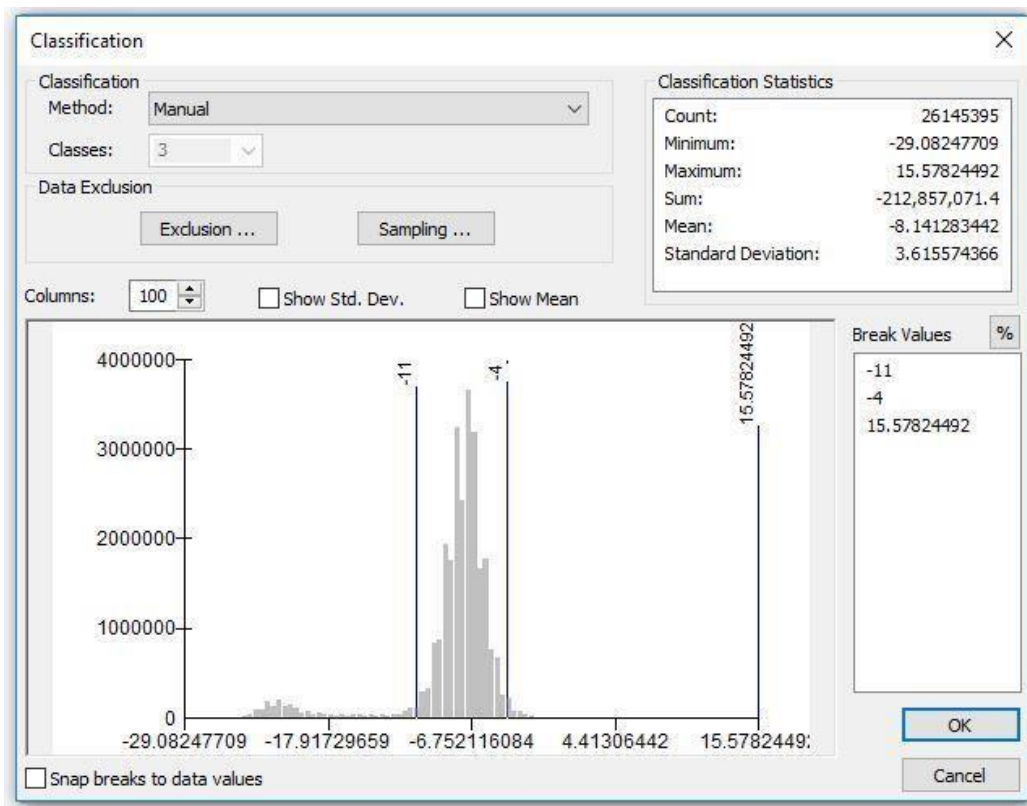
Classification

×

Classification

Method: Manual

Classes: 3

Data Exclusion

Exclusion ...

Sampling ...

Classification Statistics

| | |
|---|---|
| Count: | 26145395 |
| Minimum: | -29.08247709 |
| Maximum: | 15.57824492 |
| Sum: | -212,857,071.4 |
| Mean: | -8.141283442 |
| Standard Deviation: | 3.615574366 |

Columns: 100

Show Std. Dev.

Show Mean

4000000

3000000

2000000

1000000

0

-11

-4

15.57824492

-29.08247709 -17.91729659 -6.752116084 4.41306442 15.5782449:

Break Values

%

-11
-4
15.57824492

OK

Cancel

Snap breaks to data values